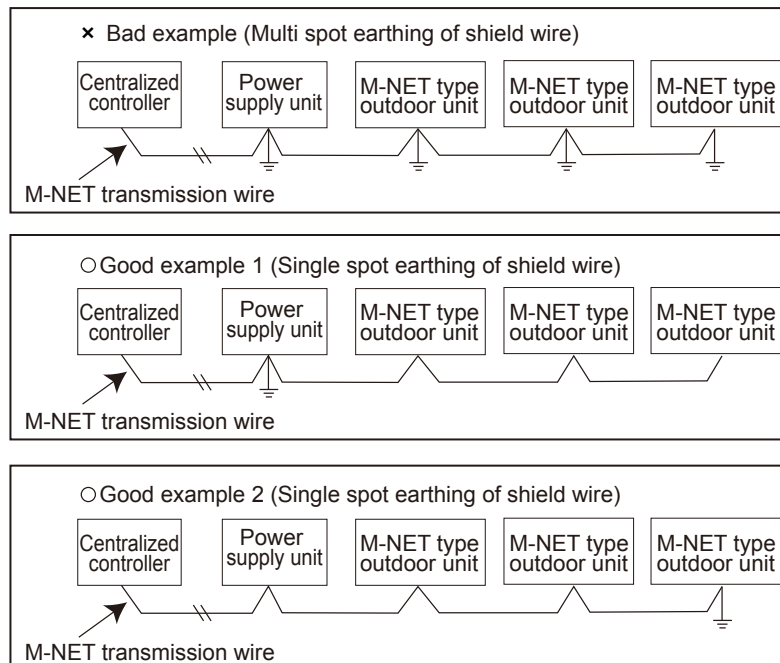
× Bad example (Multi spot earthing of shield wire)

Centralized controller

Power supply unit

M-NET type outdoor unit

M-NET type outdoor unit

M-NET type outdoor unit

M-NET transmission wire

○Good example 1 (Single spot earthing of shield wire)

Centralized controller

Power supply unit

M-NET type outdoor unit

M-NET type outdoor unit

M-NET type outdoor unit

M-NET transmission wire

○Good example 2 (Single spot earthing of shield wire)

Centralized controller

Power supply unit

M-NET type outdoor unit

M-NET type outdoor unit

M-NET type outdoor unit

M-NET transmission wire